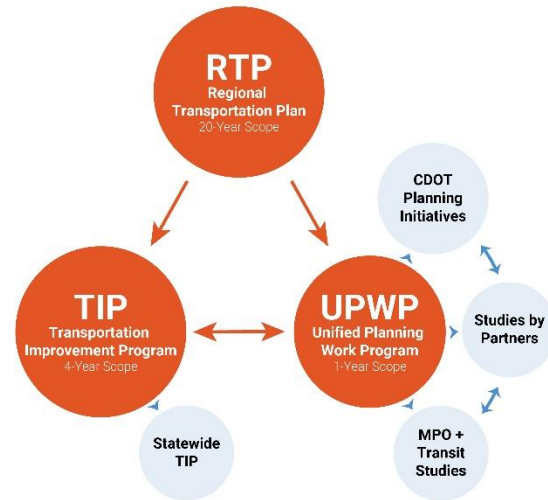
RTP
Regional Transportation Plan
20-Year Scope

CDOT Planning Initiatives

TIP
Transportation Improvement Program
4-Year Scope

UPWP
Unified Planning Work Program
1-Year Scope

Studies by Partners

Statewide TIP

MPO + Transit Studies